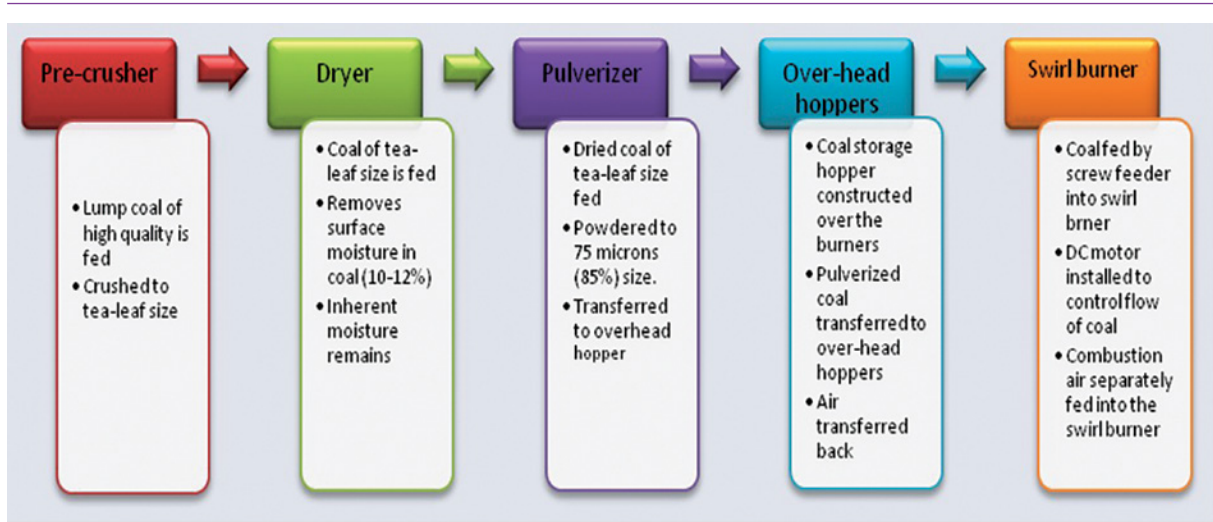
Pre-crusher

- Lump coal of high quality is fed
- Crushed to tea-leaf size

Dryer

- Coal of tea-leaf size is fed
- Removes surface moisture in coal (10-12%)
- Inherent moisture remains

Pulverizer

- Dried coal of tea-leaf size fed
- Powdered to 75 microns (85%) size.
- Transferred to overhead hopper

Over-head hoppers

- Coal storage hopper constructed over the burners
- Pulverized coal transferred to over-head hoppers
- Air transferred back

Swirl burner

- Coal fed by screw feeder into swirl brner
- DC motor installed to control flow of coal
- Combustion air separately fed into the swirl burner